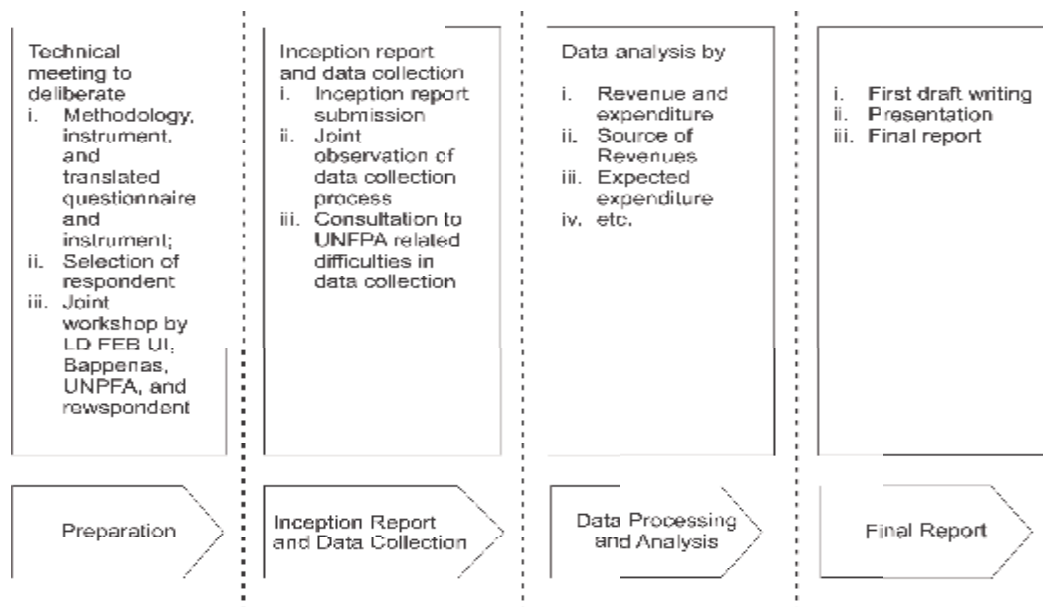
Technical meeting to deliberate
i. Methodology, instrument, and translated questionnaire and instrument;
ii. Selection of respondent
iii. Joint workshop by LD FEB UI, Bappenas, UNPFA, and rewspondent

Inception report and data collection
i. Inception report submission
ii. Joint observation of data collection process
iii. Consultation to UNFPA related difficulties in data collection

Data analysis by
i. Revenue and expenditure
ii. Source of Revenues
iii. Expected expenditure
iv. etc.

i. First draft writing
ii. Presentation
iii. Final report

Preparation

Inception Report and Data Collection

Data Processing and Analysis

Final Report